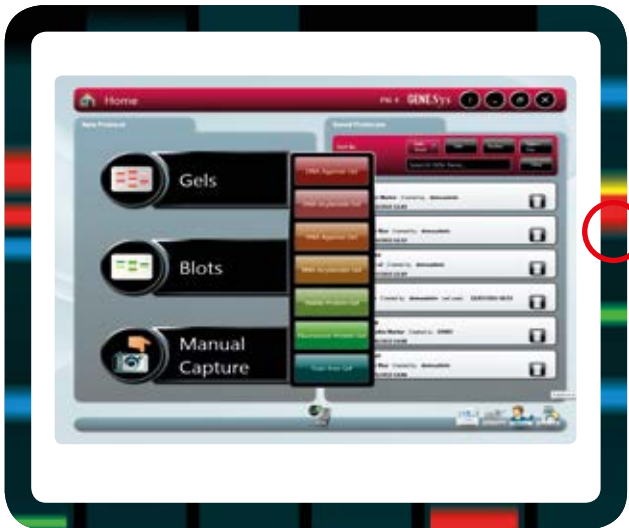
Home

GENESys

New Protocol

Saved Protocols

Gels

Blots

Manual Capture

DNA Agarose Gel

DNA Acrylamide Gel

RNA Agarose Gel

RNA Acrylamide Gel

Visible Protein Gel

Fluorescent Protein Gel

Stain Free Gel

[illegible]